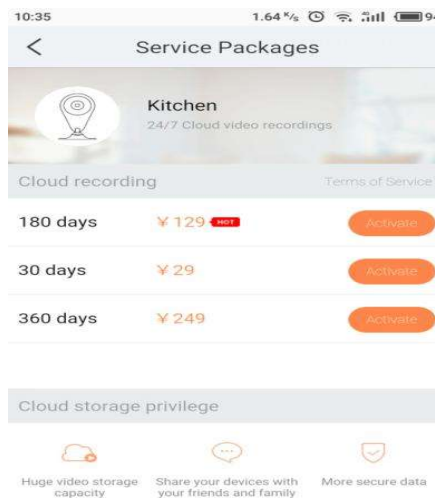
10:35 1.64 K/s 94

<

Service Packages

Kitchen

24/7 Cloud video recordings

Cloud recording

Terms of Service

180 days ¥129 HOT Activate

30 days ¥29 Activate

360 days ¥249 Activate

Cloud storage privilege

Huge video storage capacity

Share your devices with your friends and family

More secure data